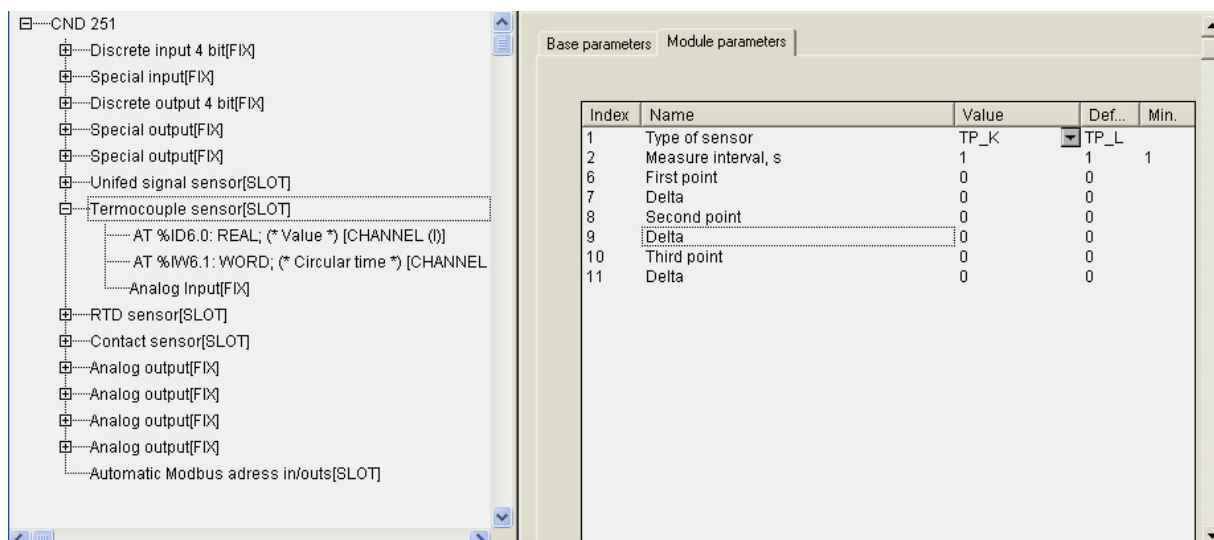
CND 251
Discrete input 4 bit[FIX]
Special input[FIX]
Discrete output 4 bit[FIX]
Special output[FIX]
Special output[FIX]
Unifed signal sensor[SLOT]
Termocouple sensor[SLOT]
AT %ID6.0: REAL; (* Value *) [CHANNEL (I)]
AT %IW6.1: WORD; (* Circular time *) [CHANNEL
Analog Input[FIX]
RTD sensor[SLOT]
Contact sensor[SLOT]
Analog output[FIX]
Analog output[FIX]
Analog output[FIX]
Analog output[FIX]
Automatic Modbus adress in/outs[SLOT]

Base parameters | Module parameters

| Index | Name | Value | Def... | Min. |
|---|---|---|---|---|
| 1 | Type of sensor | TP_K | TP_L | |
| 2 | Measure interval, s | 1 | 1 | 1 |
| 6 | First point | 0 | 0 | |
| 7 | Delta | 0 | 0 | |
| 8 | Second point | 0 | 0 | |
| 9 | Delta | 0 | 0 | |
| 10 | Third point | 0 | 0 | |
| 11 | Delta | 0 | 0 | |